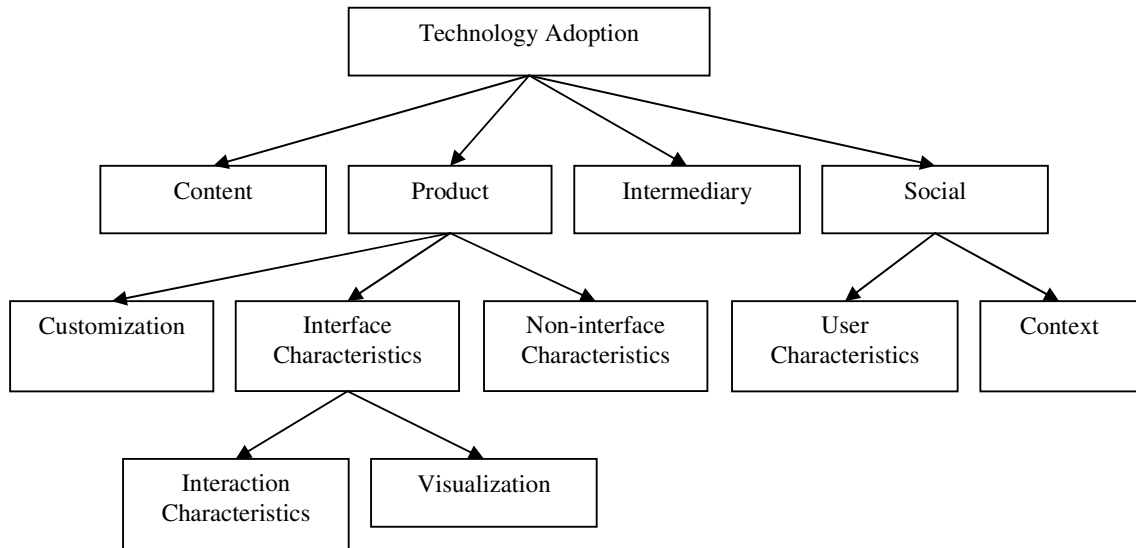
Technology Adoption

Content

Product

Intermediary

Social

Customization

Interface Characteristics

Non-interface Characteristics

User Characteristics

Context

Interaction Characteristics

Visualization